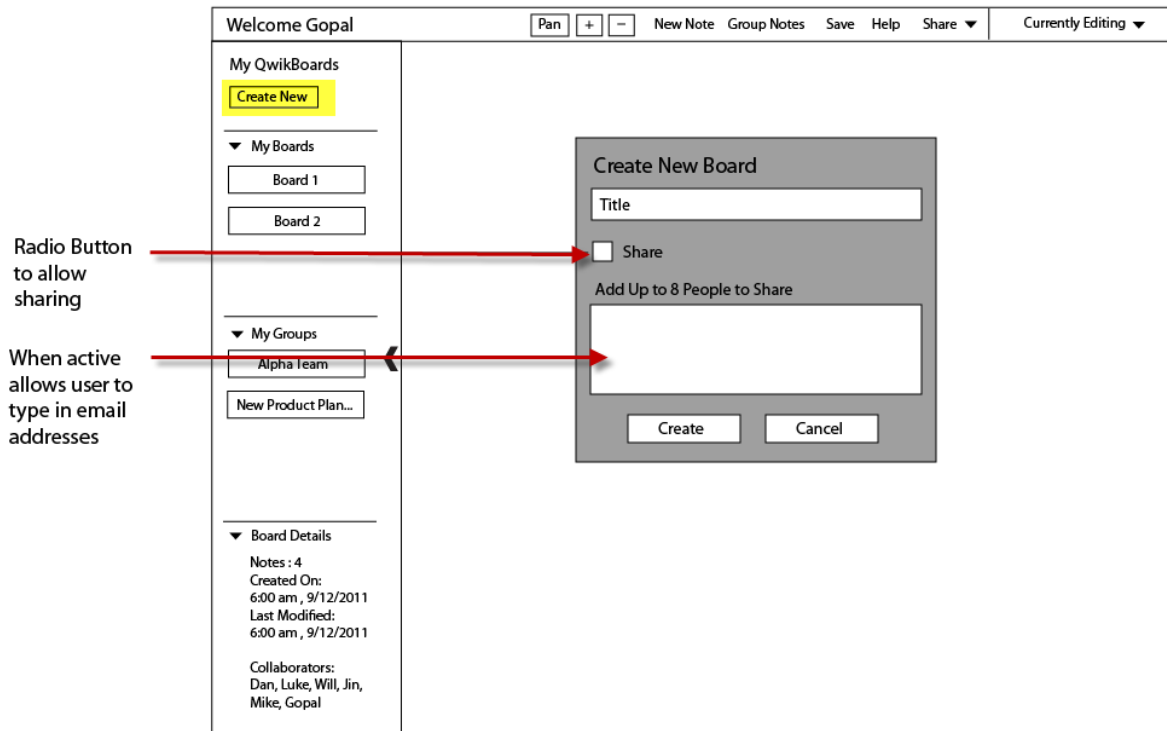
Welcome Gopal

Pan + − New Note Group Notes Save Help Share ▼ Currently Editing ▼

My QwikBoards

Create New

▼ My Boards

Board 1

Board 2

▼ My Groups

Alpha Team

New Product Plan...

▼ Board Details

Notes : 4
Created On:
6:00 am , 9/12/2011
Last Modified:
6:00 am , 9/12/2011

Collaborators:
Dan, Luke, Will, Jin, Mike, Gopal

Radio Button to allow sharing

When active allows user to type in email addresses

Create New Board

Title

Share

Add Up to 8 People to Share

Create Cancel